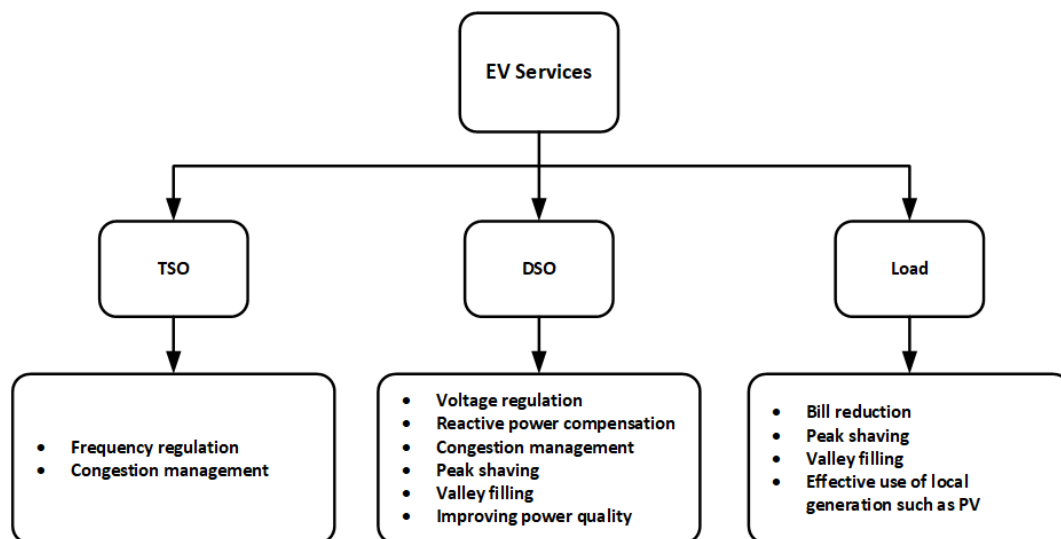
EV Services

TSO

DSO

Load

- Frequency regulation
- Congestion management

- Voltage regulation
- Reactive power compensation
- Congestion management
- Peak shaving
- Valley filling
- Improving power quality

- Bill reduction
- Peak shaving
- Valley filling
- Effective use of local generation such as PV